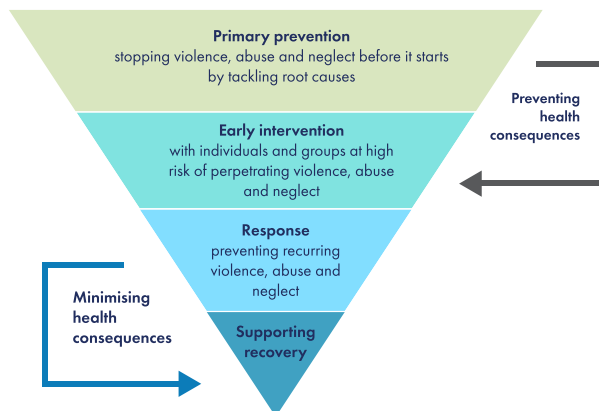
Primary prevention
stopping violence, abuse and neglect before it starts by tackling root causes

Preventing health consequences

Early intervention
with individuals and groups at high risk of perpetrating violence, abuse and neglect

Response
preventing recurring violence, abuse and neglect

Minimising health consequences

Supporting recovery